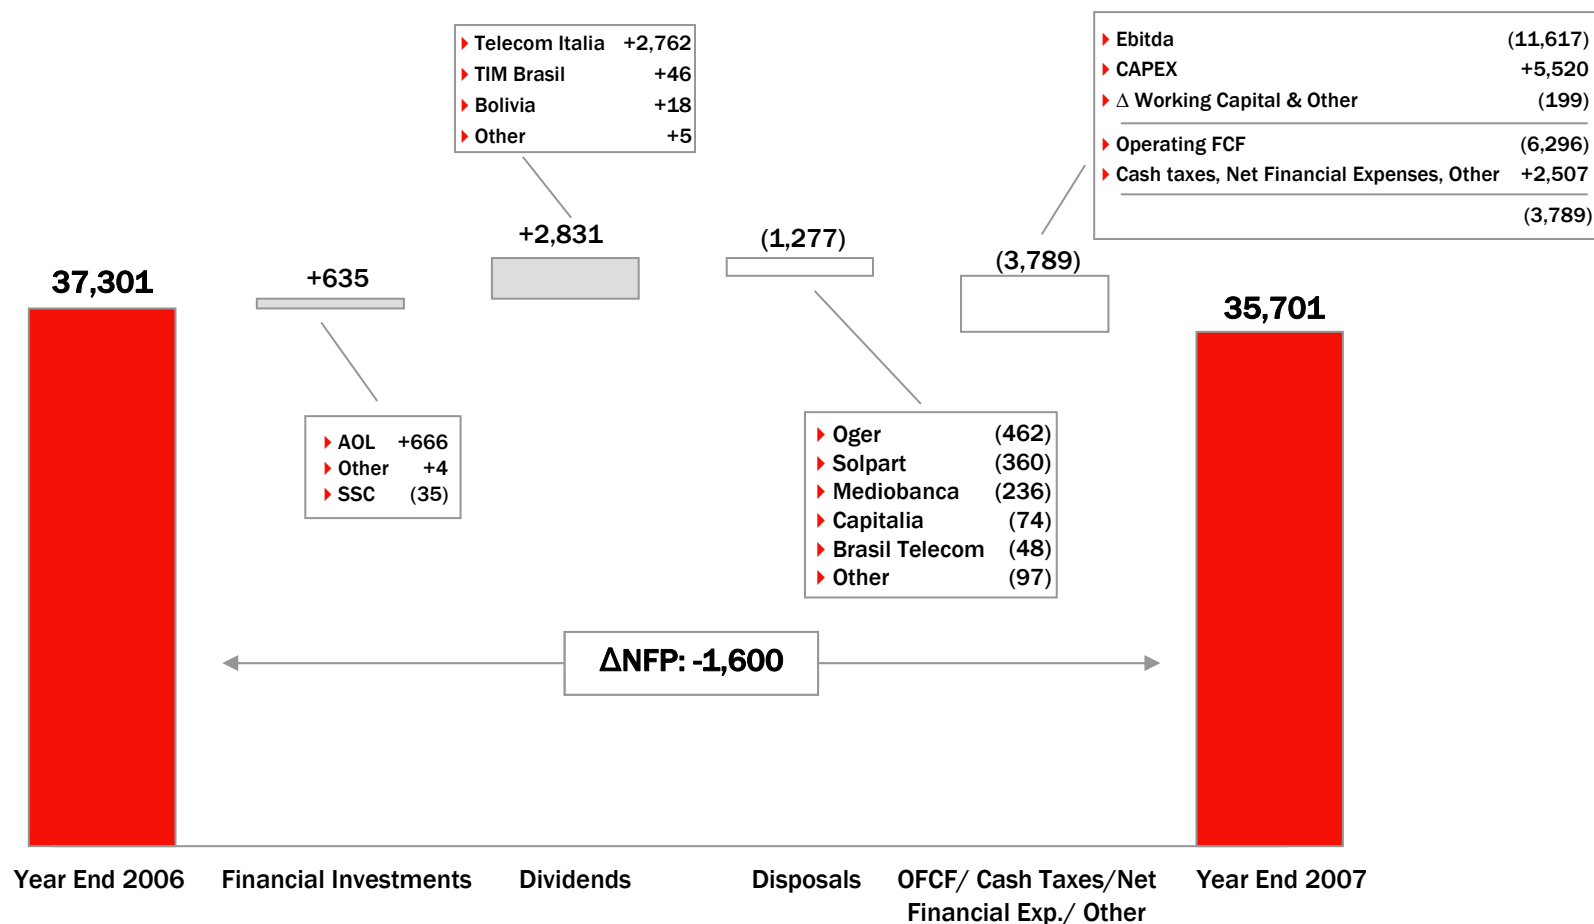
Telecom Italia +2,762
TIM Brasil +46
Bolivia +18
Other +5

| | |
|---|---|
| Ebitda | (11,617) |
| CAPEX | +5,520 |
| $\Delta$ Working Capital & Other | (199) |
| Operating FCF | (6,296) |
| Cash taxes, Net Financial Expenses, Other | +2,507 |
| | (3,789) |

+2,831

(1,277)

(3,789)

37,301

+635

35,701

AOL +666
Other +4
SSC (35)

Oger (462)
Solpart (360)
Mediobanca (236)
Capitalia (74)
Brasil Telecom (48)
Other (97)

ΔNFP: -1,600

Year End 2006

Financial Investments

Dividends

Disposals

OFCF/ Cash Taxes/Net Financial Exp./ Other

Year End 2007